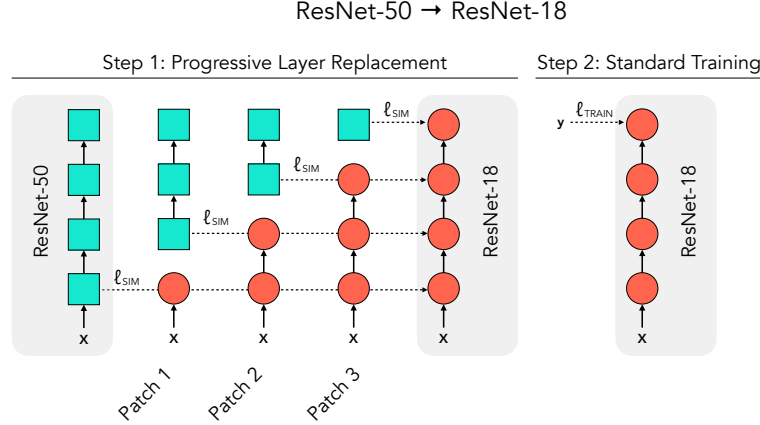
ResNet-50 → ResNet-18

Step 1: Progressive Layer Replacement

Step 2: Standard Training

ResNet-50

$\ell_{SIM}$

x

x

Patch 1

$\ell_{SIM}$

x

Patch 2

$\ell_{SIM}$

$\ell_{SIM}$

x

Patch 3

ResNet-18

x

y

$\ell_{TRAIN}$

ResNet-18

x